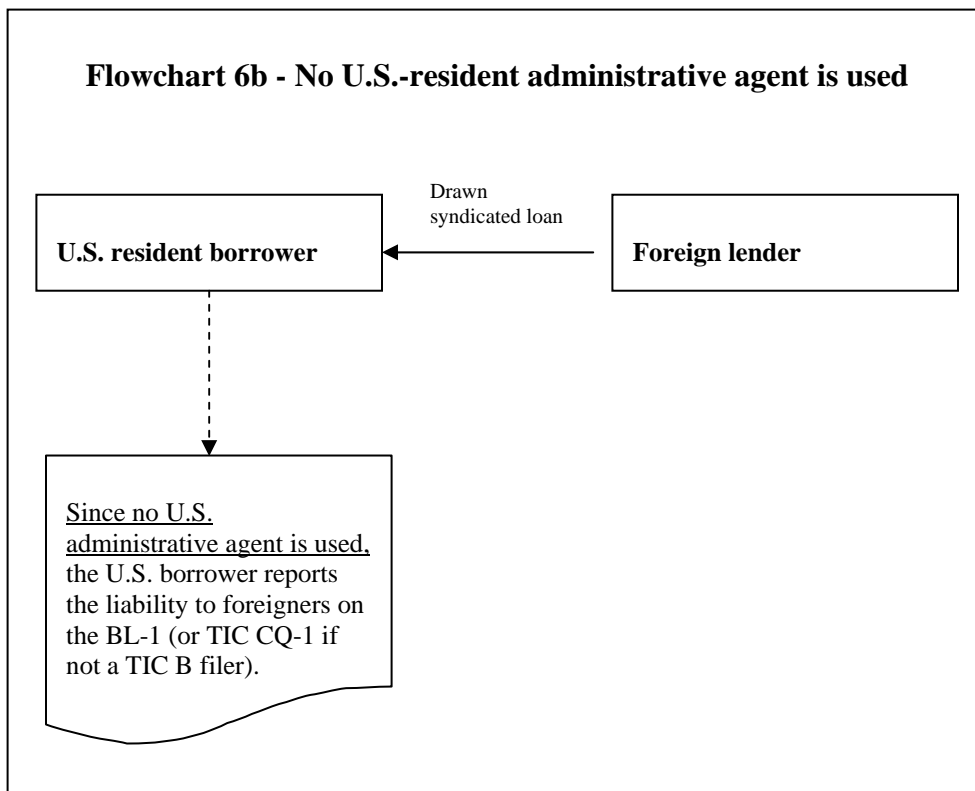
Flowchart 6b - No U.S.-resident administrative agent is used

Drawn syndicated loan

U.S. resident borrower

Foreign lender

Since no U.S. administrative agent is used, the U.S. borrower reports the liability to foreigners on the BL-1 (or TIC CQ-1 if not a TIC B filer).